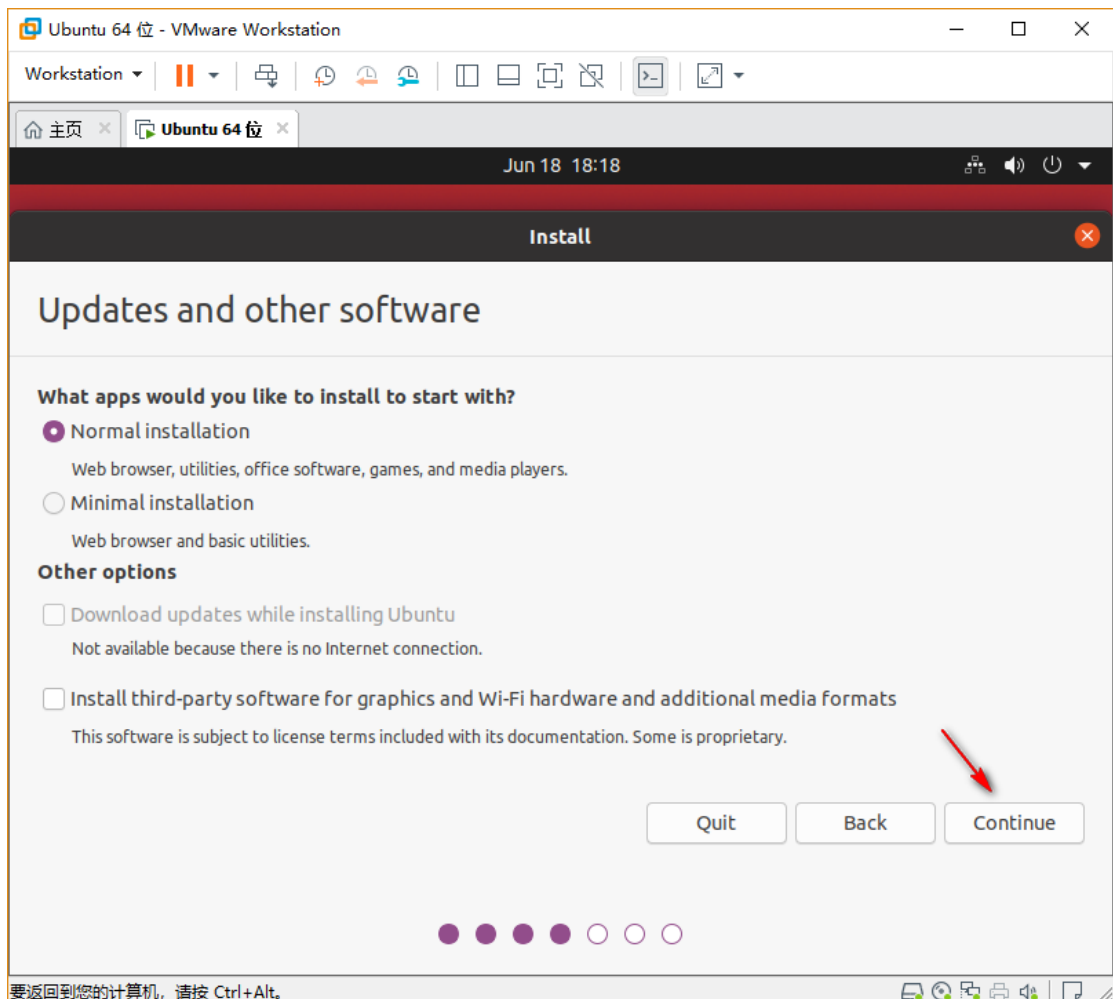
Ubuntu 64 位 - VMware Workstation

Workstation

主页

Ubuntu 64 位

Jun 18 18:18

Install

Updates and other software

What apps would you like to install to start with?

Normal installation

Web browser, utilities, office software, games, and media players.

Minimal installation

Web browser and basic utilities.

Other options

Download updates while installing Ubuntu

Not available because there is no Internet connection.

Install third-party software for graphics and Wi-Fi hardware and additional media formats

This software is subject to license terms included with its documentation. Some is proprietary.

Quit

Back

Continue

要返回到您的计算机，请按 Ctrl+Alt。